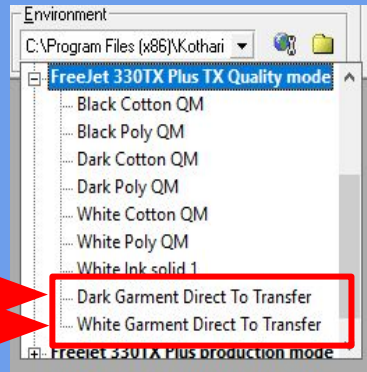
Environment
C:\Program Files (x86)\Kothari
FreeJet 330TX Plus TX Quality mode
Black Cotton QM
Black Poly QM
Dark Cotton QM
Dark Poly QM
White Cotton QM
White Poly QM
White Ink solid 1
Dark Garment Direct To Transfer
White Garment Direct To Transfer
FreeJet 330TX Plus production mode